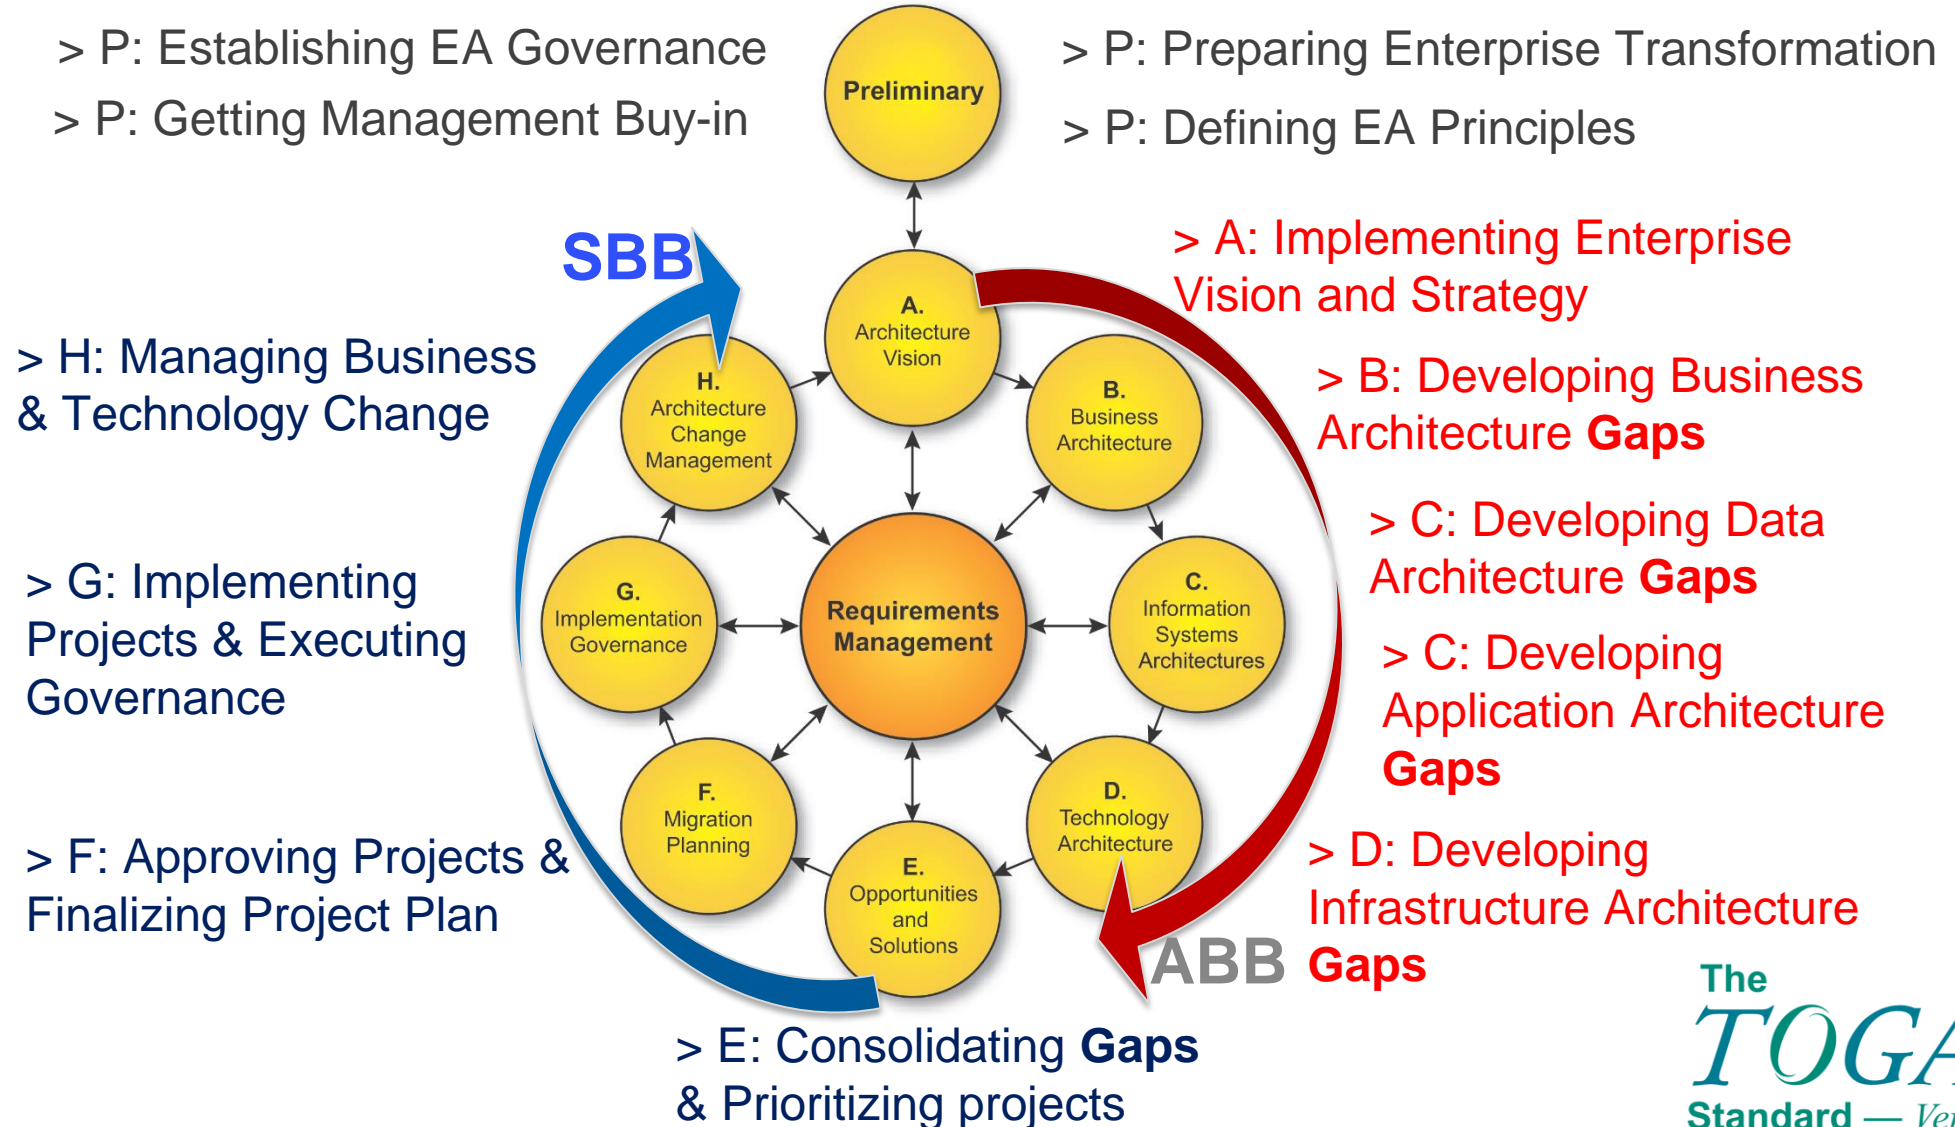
> P: Establishing EA Governance
> P: Getting Management Buy-in

Preliminary

> P: Preparing Enterprise Transformation
> P: Defining EA Principles

SBB

> A: Implementing Enterprise Vision and Strategy

> H: Managing Business & Technology Change

A. Architecture Vision

H. Architecture Change Management

B. Business Architecture

> B: Developing Business Architecture **Gaps**

> C: Developing Data Architecture **Gaps**

> G: Implementing Projects & Executing Governance

G. Implementation Governance

Requirements Management

C. Information Systems Architectures

> C: Developing Application Architecture **Gaps**

F. Migration Planning

D. Technology Architecture

> F: Approving Projects & Finalizing Project Plan

E. Opportunities and Solutions

> D: Developing Infrastructure Architecture **Gaps**

ABB

> E: Consolidating **Gaps** & Prioritizing projects

The TOG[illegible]
Standard — Ve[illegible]